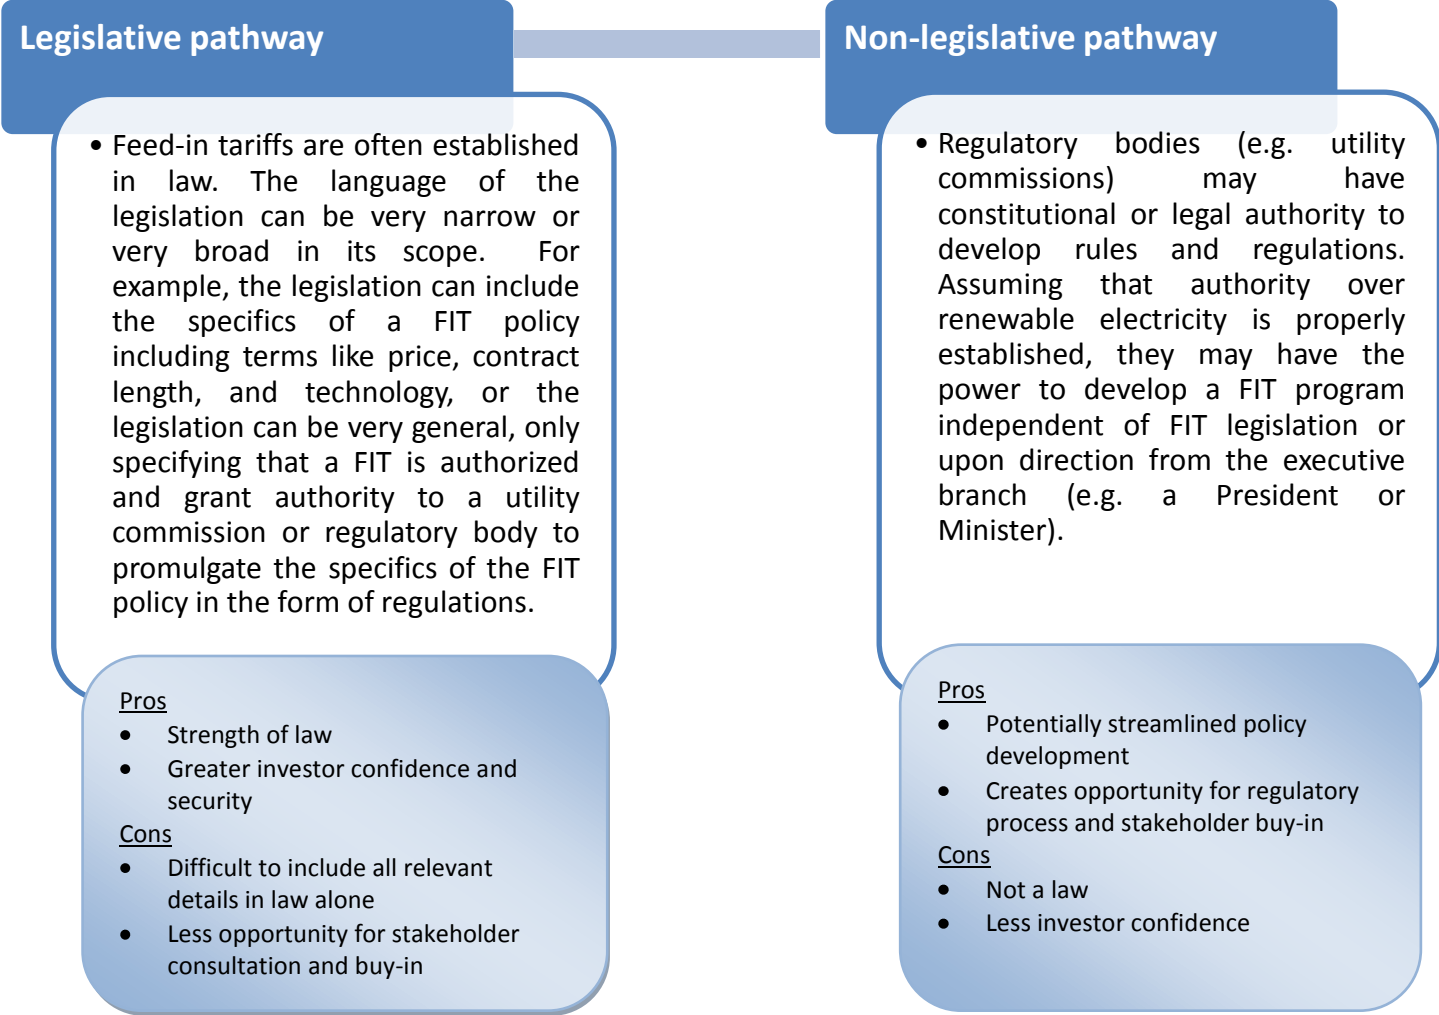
Legislative pathway

- Feed-in tariffs are often established in law. The language of the legislation can be very narrow or very broad in its scope. For example, the legislation can include the specifics of a FIT policy including terms like price, contract length, and technology, or the legislation can be very general, only specifying that a FIT is authorized and grant authority to a utility commission or regulatory body to promulgate the specifics of the FIT policy in the form of regulations.

Pros
- Strength of law
- Greater investor confidence and security

Cons
- Difficult to include all relevant details in law alone
- Less opportunity for stakeholder consultation and buy-in

Non-legislative pathway

- Regulatory bodies (e.g. utility commissions) may have constitutional or legal authority to develop rules and regulations. Assuming that authority over renewable electricity is properly established, they may have the power to develop a FIT program independent of FIT legislation or upon direction from the executive branch (e.g. a President or Minister).

Pros
- Potentially streamlined policy development
- Creates opportunity for regulatory process and stakeholder buy-in

Cons
- Not a law
- Less investor confidence